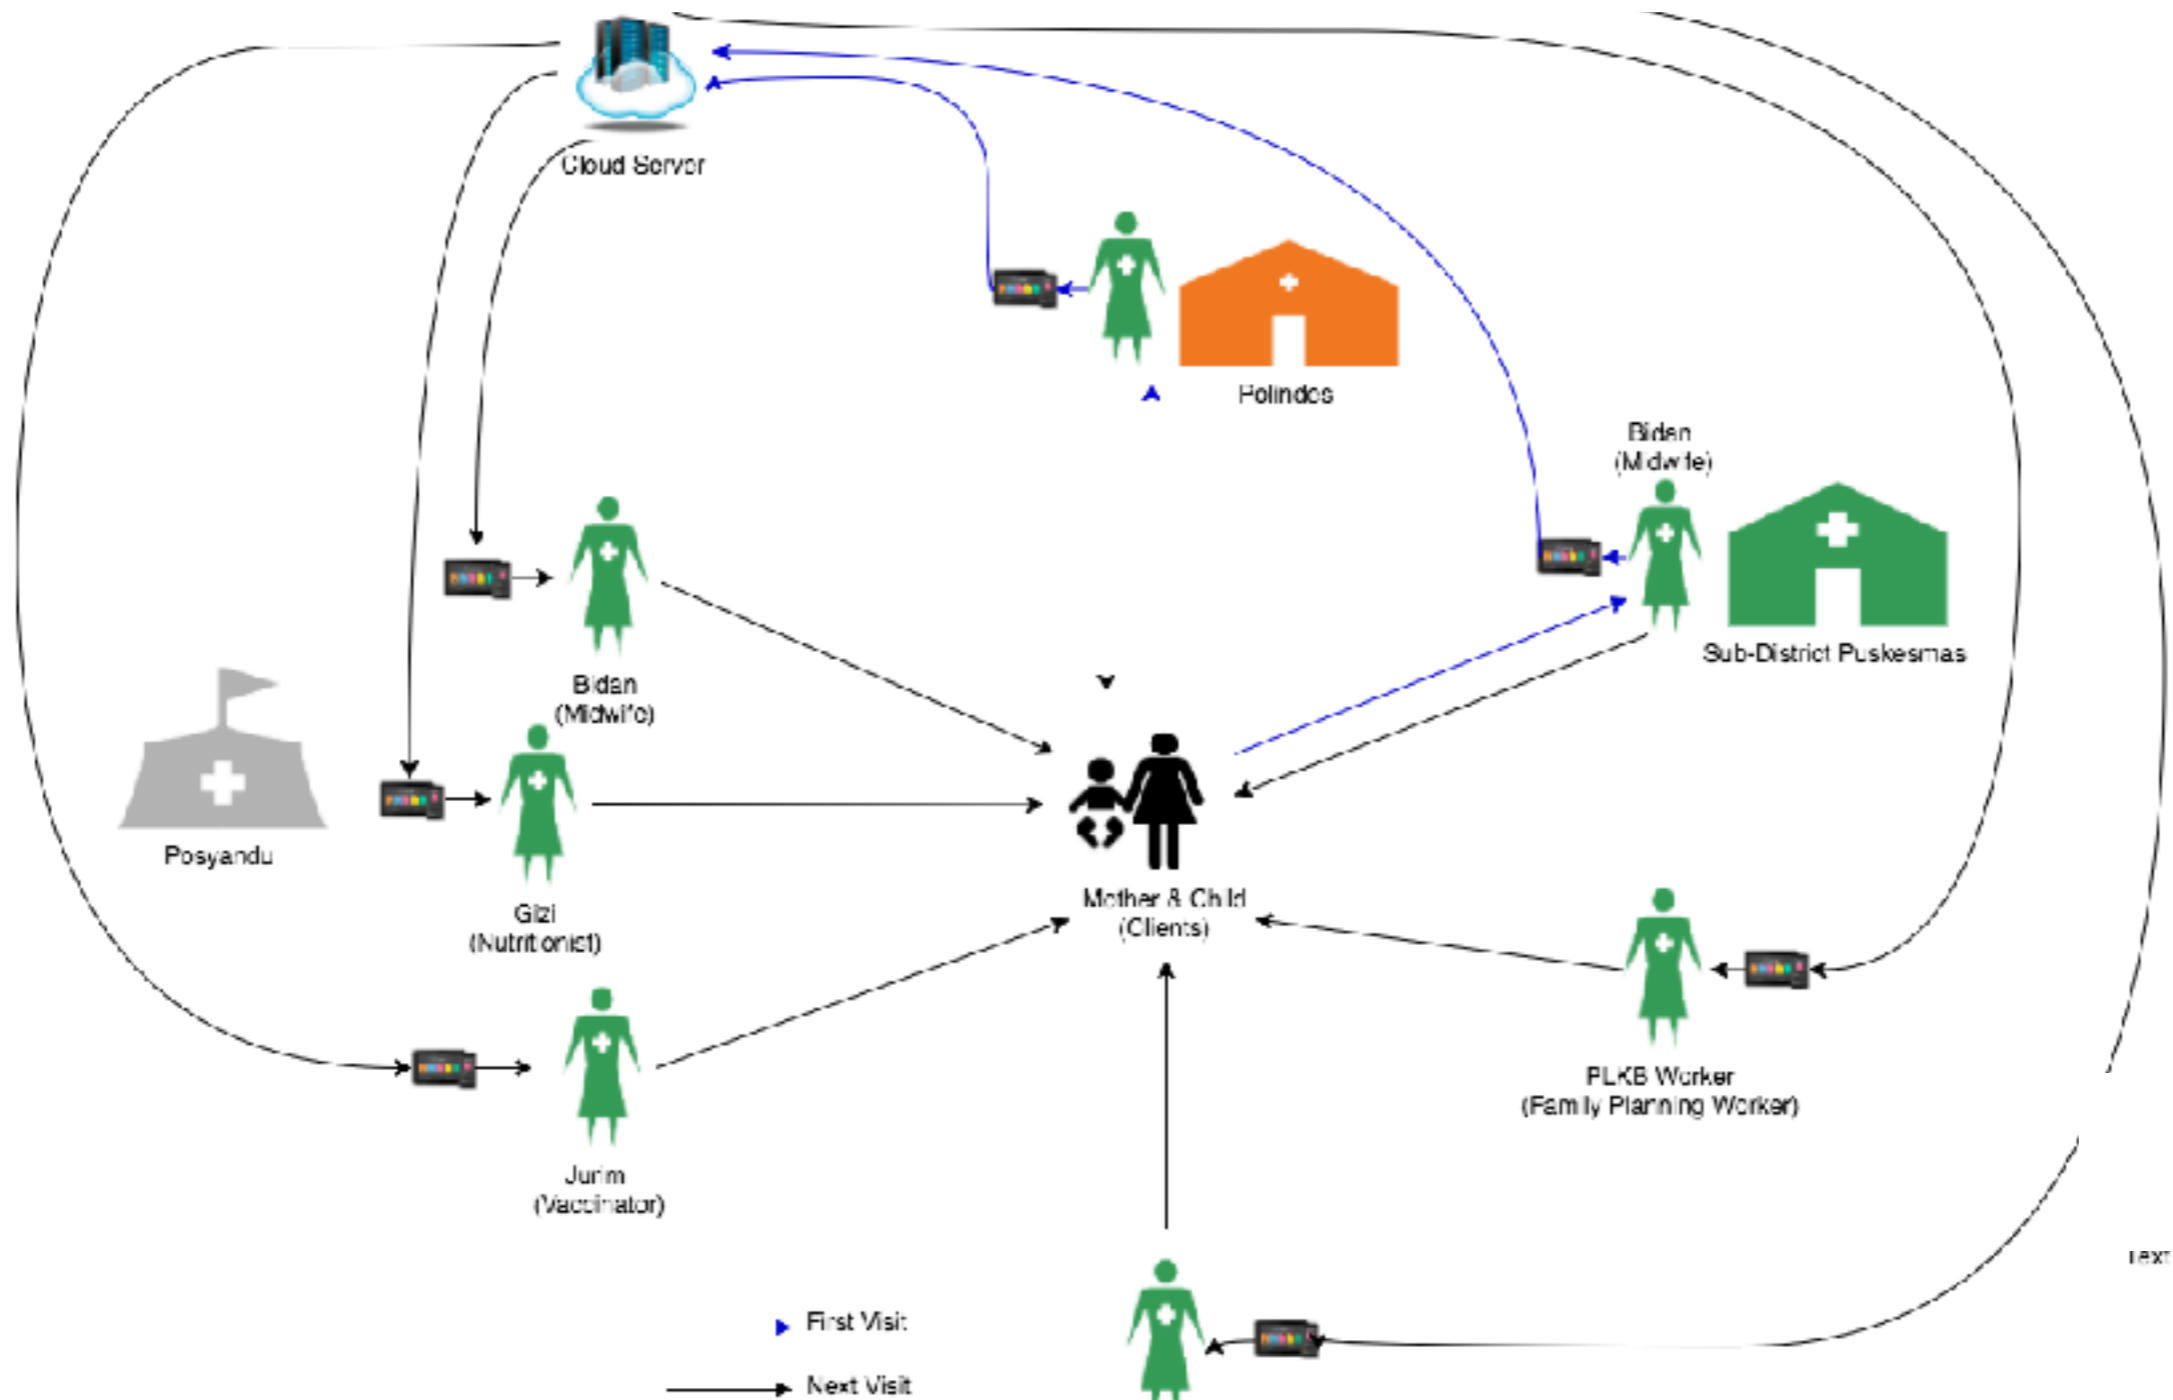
Cloud Server

Polindes

Bidan
(Midwife)

Sub-District Puskesmas

Bidan
(Midwife)

Posyandu

Gizi
(Nutritionist)

Mother & Child
(Clients)

PLKB Worker
(Family Planning Worker)

Jurim
(Vaccinator)

Text

First Visit

Next Visit